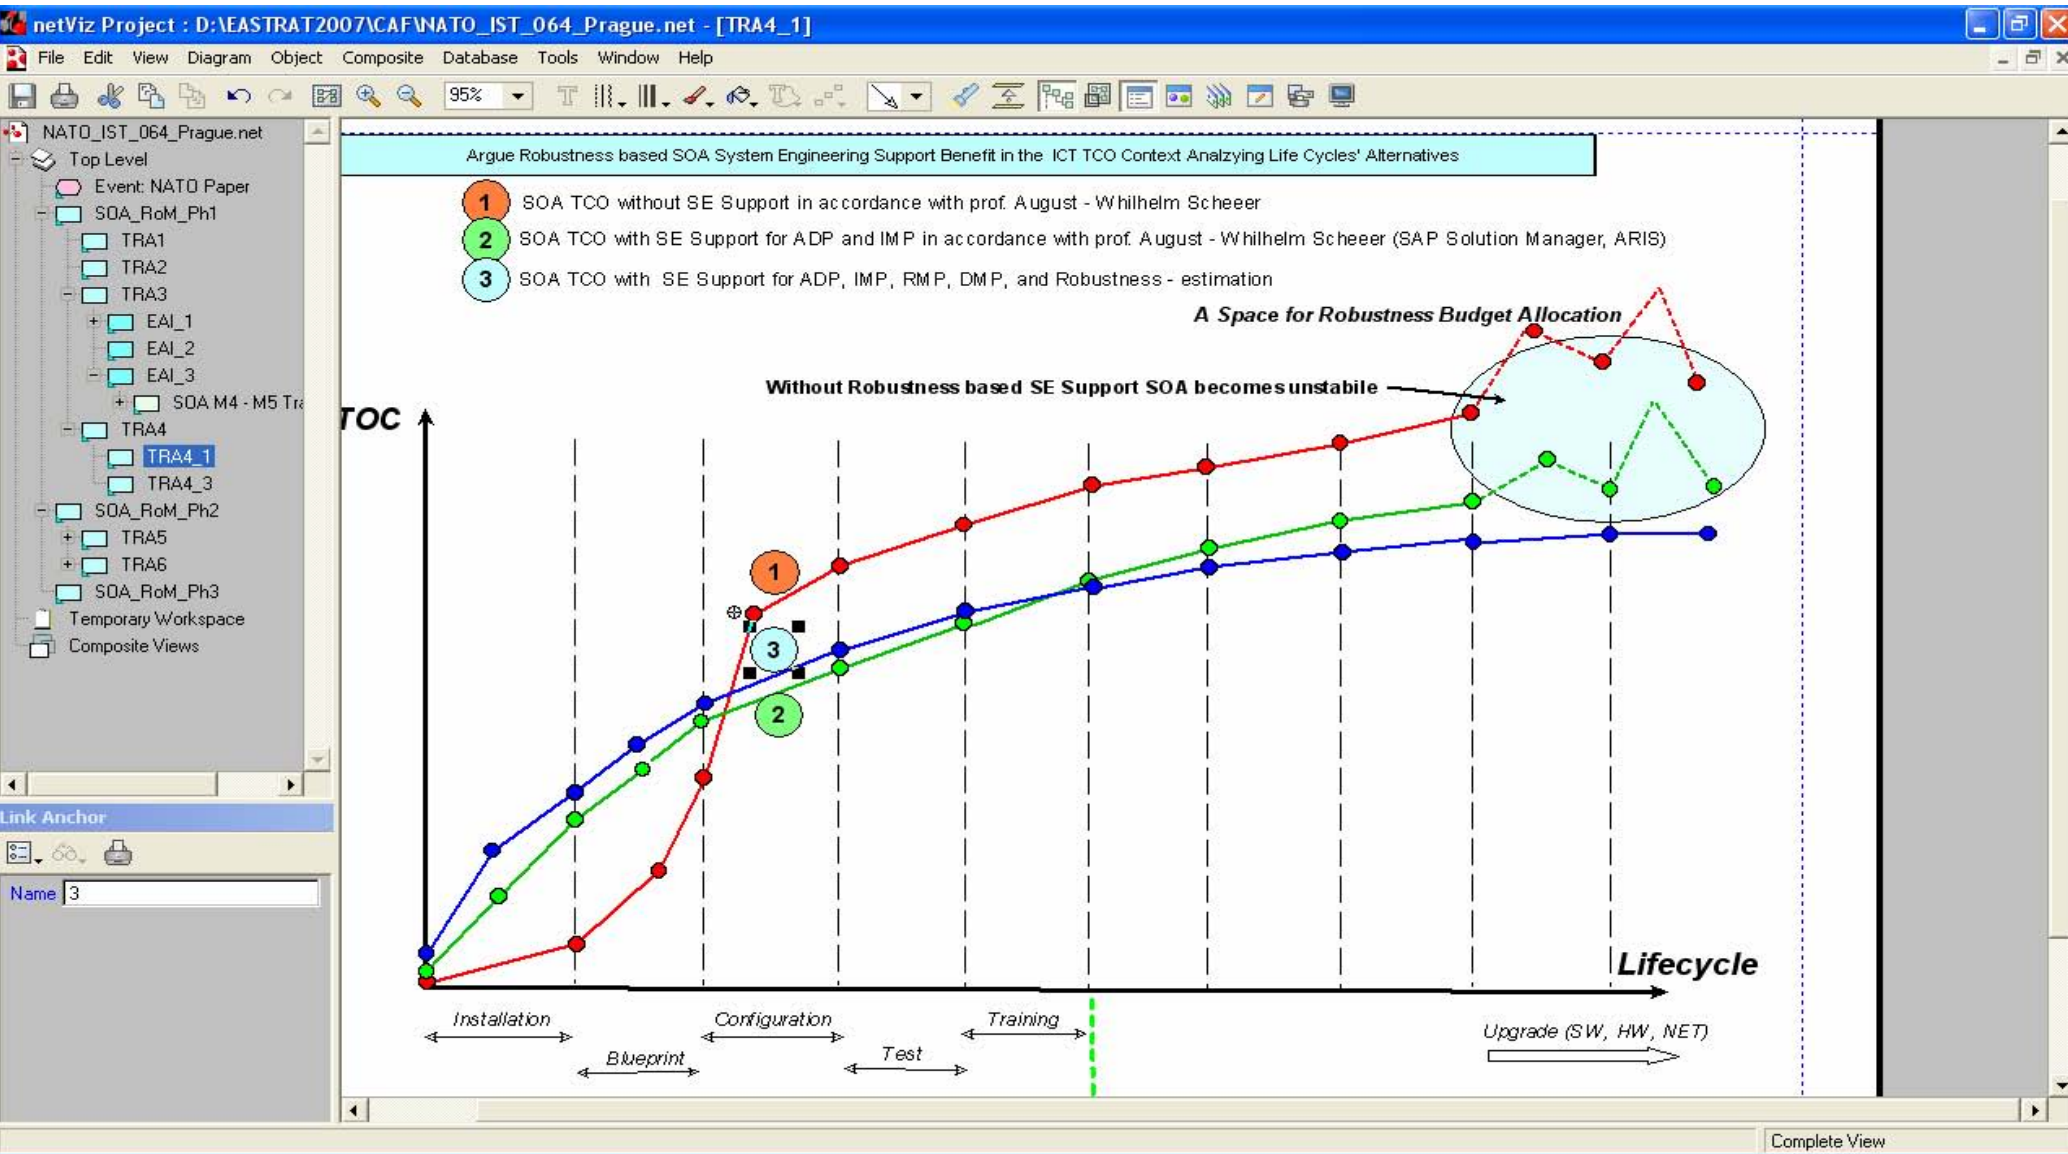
netViz Project : D:\EASTRAT2007\CAF\NATO_IST_064_Prague.net - [TRA4_1]

File Edit View Diagram Object Composite Database Tools Window Help

95%

NATO_IST_064_Prague.net
Top Level
Event: NATO Paper
SOA_RoM_Ph1
TRA1
TRA2
TRA3
EAI_1
EAI_2
EAI_3
SOA M4 - M5 Tr
TRA4
TRA4_1
TRA4_3
SOA_RoM_Ph2
TRA5
TRA6
SOA_RoM_Ph3
Temporary Workspace
Composite Views

Link Anchor

Name 3

Argue Robustness based SOA System Engineering Support Benefit in the ICT TCO Context Analzying Life Cycles' Alternatives

1 SOA TCO without SE Support in accordance with prof. August - Whilhelm Scheeer
2 SOA TCO with SE Support for ADP and IMP in accordance with prof. August - Whilhelm Scheeer (SAP Solution Manager, ARIS)
3 SOA TCO with SE Support for ADP, IMP, RMP, DMP, and Robustness - estimation

A Space for Robustness Budget Allocation

Without Robustness based SE Support SOA becomes unstabile

TOC

1

3

2

Lifecycle

Installation
Blueprint
Configuration
Test
Training
Upgrade (SW, HW, NET)

Complete View